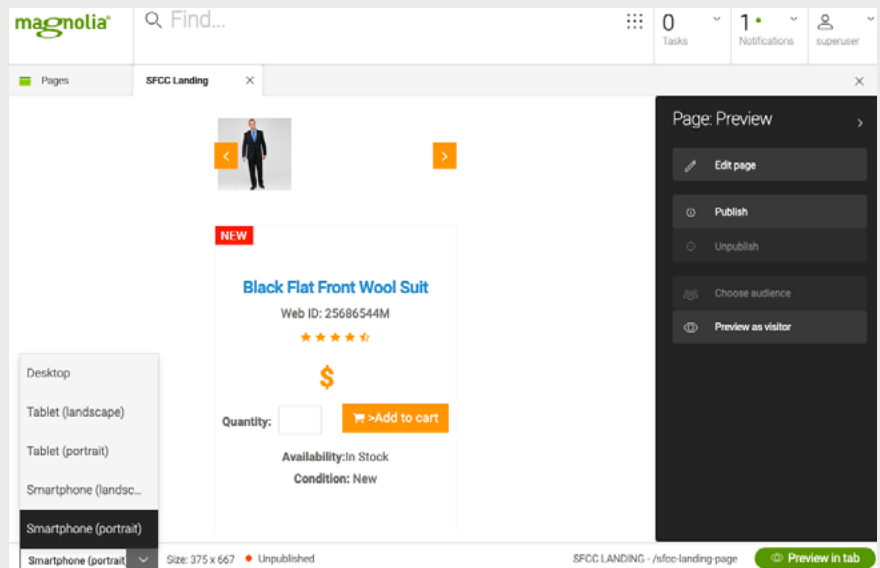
magnolia

Find...

0 Tasks

1 Notifications

superuser

Pages

SFCC Landing

NEW

Black Flat Front Wool Suit

Web ID: 25686544M

$

Quantity:

>Add to cart

Availability:In Stock

Condition: New

Page: Preview

Edit page

Publish

Unpublish

Choose audience

Preview as visitor

Desktop

Tablet (landscape)

Tablet (portrait)

Smartphone (landsc...

Smartphone (portrait)

Smartphone (portrait)

Size: 375 x 667

Unpublished

SFCC LANDING - /sfcc-landing-page

Preview in tab